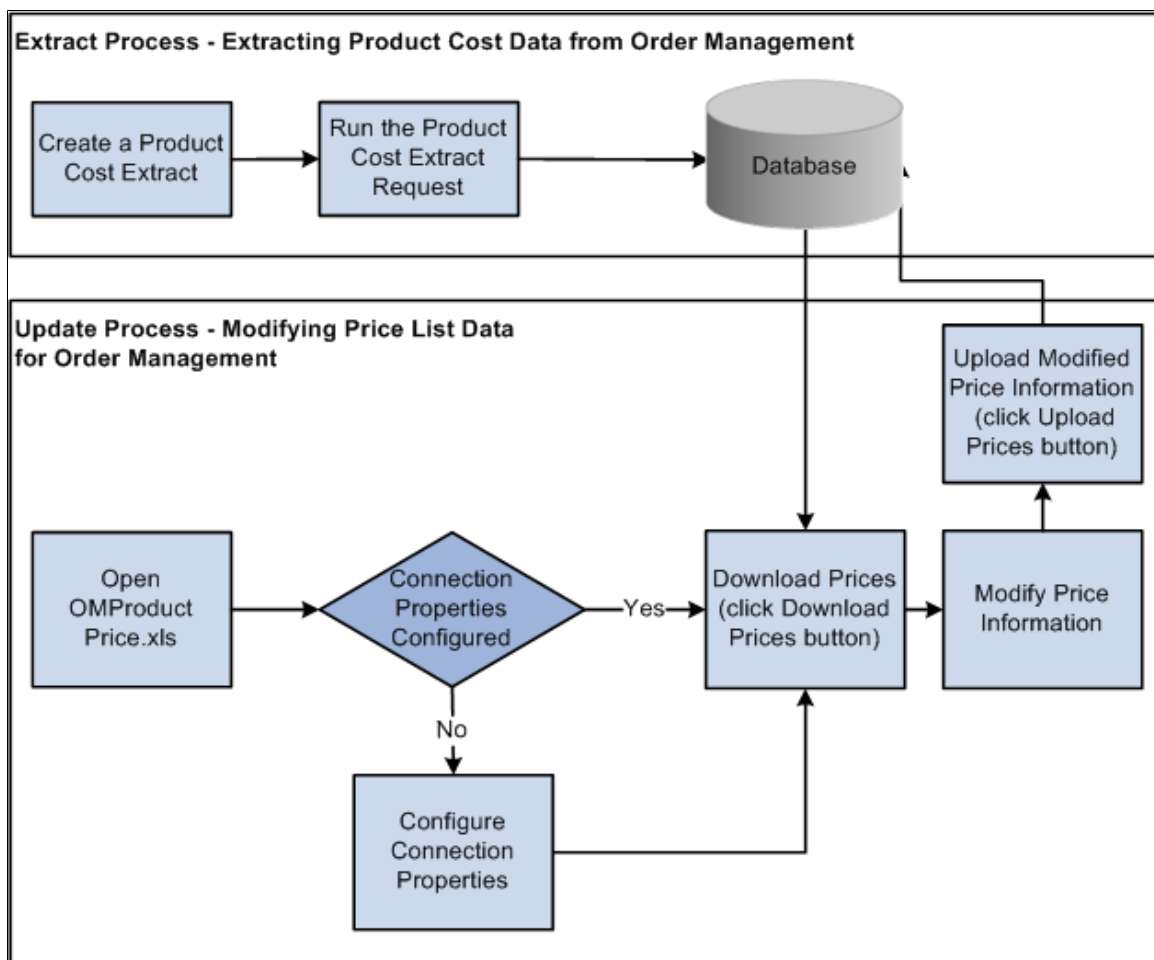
Extract Process - Extracting Product Cost Data from Order Management

Create a Product Cost Extract

Run the Product Cost Extract Request

Database

Update Process - Modifying Price List Data for Order Management

Upload Modified Price Information (click Upload Prices button)

Open OMProduct Price.xls

Connection Properties Configured

Yes

Download Prices (click Download Prices button)

Modify Price Information

No

Configure Connection Properties